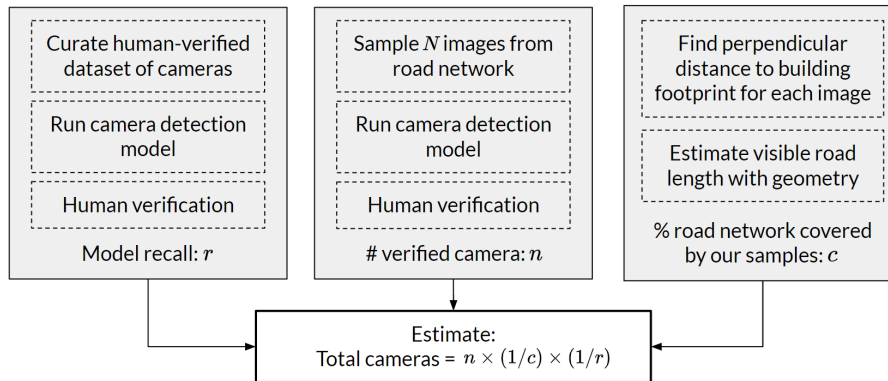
Curate human-verified dataset of cameras

Run camera detection model

Human verification

Model recall: $r$

Sample $N$ images from road network

Run camera detection model

Human verification

# verified camera: $n$

Find perpendicular distance to building footprint for each image

Estimate visible road length with geometry

% road network covered by our samples: $c$

Estimate:
Total cameras = $n \times (1/c) \times (1/r)$